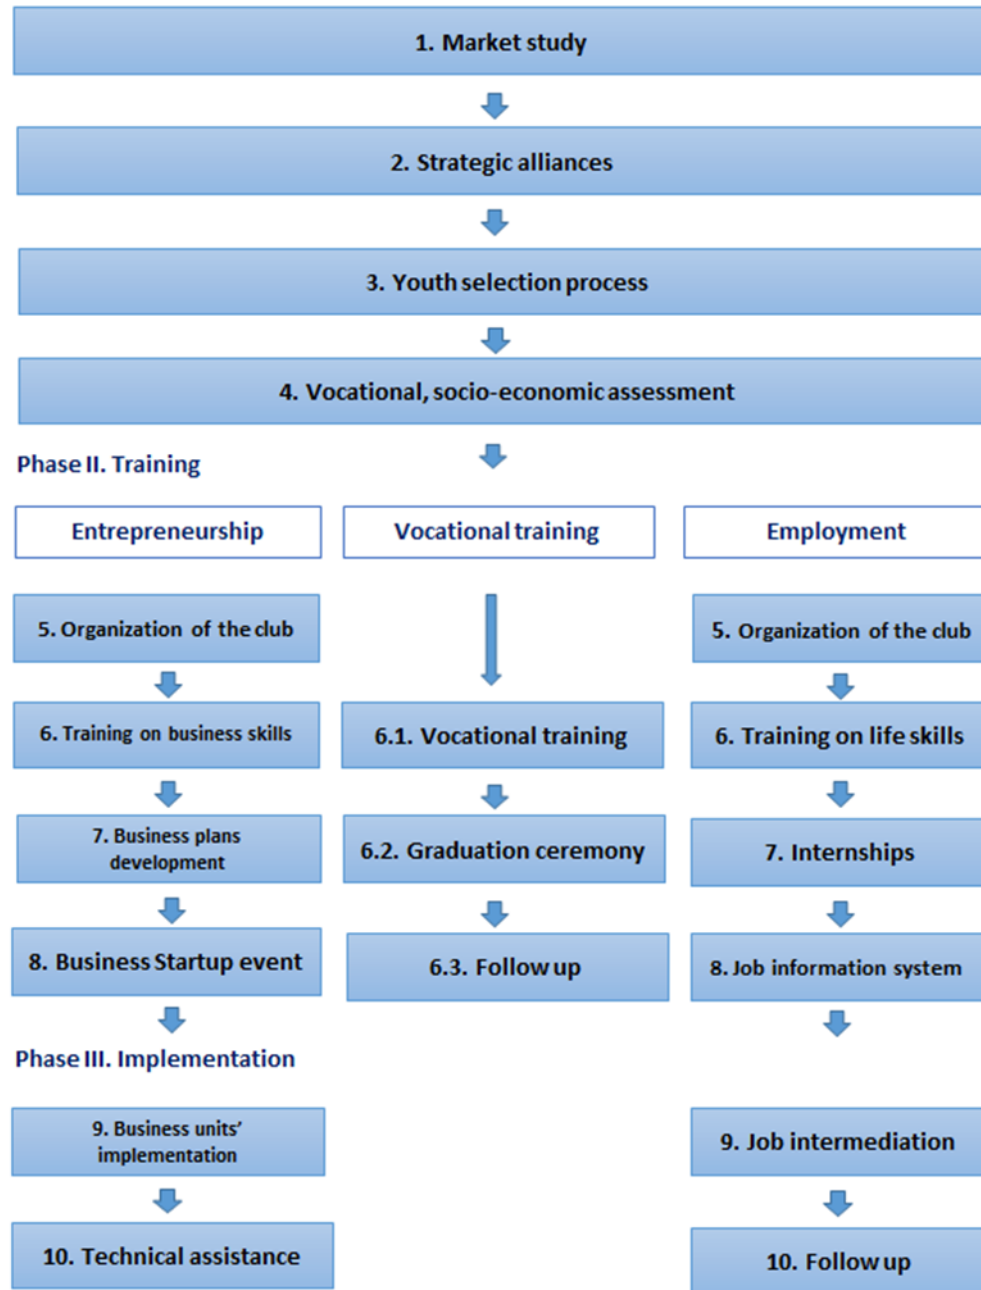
1. Market study

2. Strategic alliances

3. Youth selection process

4. Vocational, socio-economic assessment

Phase II. Training

Entrepreneurship

5. Organization of the club

6. Training on business skills

7. Business plans development

8. Business Startup event

Vocational training

6.1. Vocational training

6.2. Graduation ceremony

6.3. Follow up

Employment

5. Organization of the club

6. Training on life skills

7. Internships

8. Job information system

Phase III. Implementation

9. Business units' implementation

10. Technical assistance

9. Job intermediation

10. Follow up